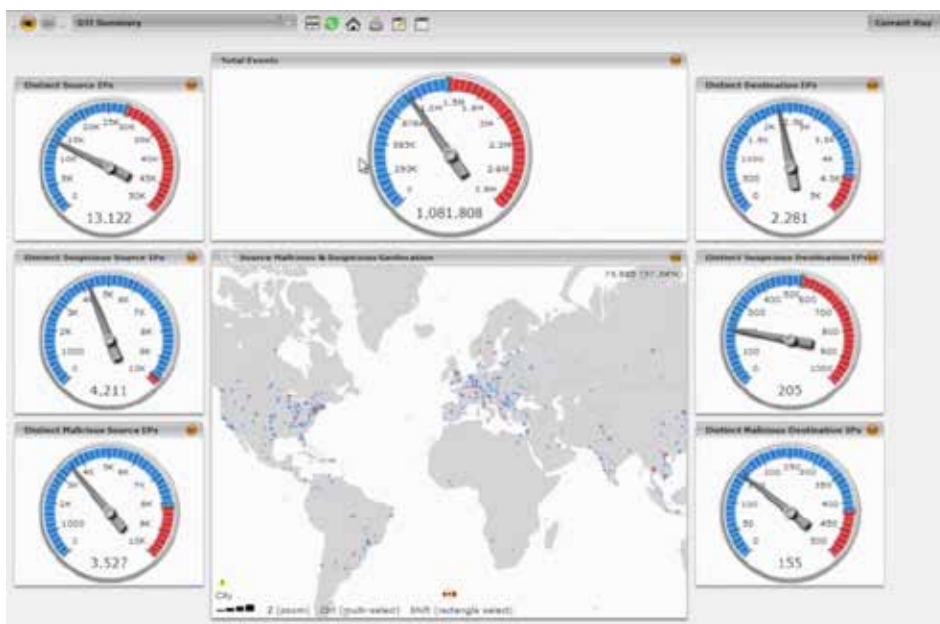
GTI Summary

Current Day

Total Events

Distinct Source IPs

0
5K
10K
15K
20K
25K
30K
35K
40K
45K
50K

13,122

0
293K
585K
878K
1.2M
1.5M
1.8M
2M
2.3M
2.6M
2.9M

1,081,808

Distinct Destination IPs

0
500
1000
1.5K
2K
2.5K
3K
3.5K
4K
4.5K
5K

2,281

Distinct Suspicious Source IPs

0
1000
2K
3K
4K
5K
6K
7K
8K
9K
10K

4,211

Source Malicious & Suspicious Geolocation

73,948 (97.36%)

Distinct Suspicious Destination IPs

0
100
200
300
400
500
600
700
800
900
1000

205

Distinct Malicious Source IPs

0
1000
2K
3K
4K
5K
6K
7K
8K
9K
10K

3,527

City

Z (zoom) Ctrl (multi-select) Shift (rectangle select)

Distinct Malicious Destination IPs

0
50
100
150
200
250
300
350
400
450
500

155